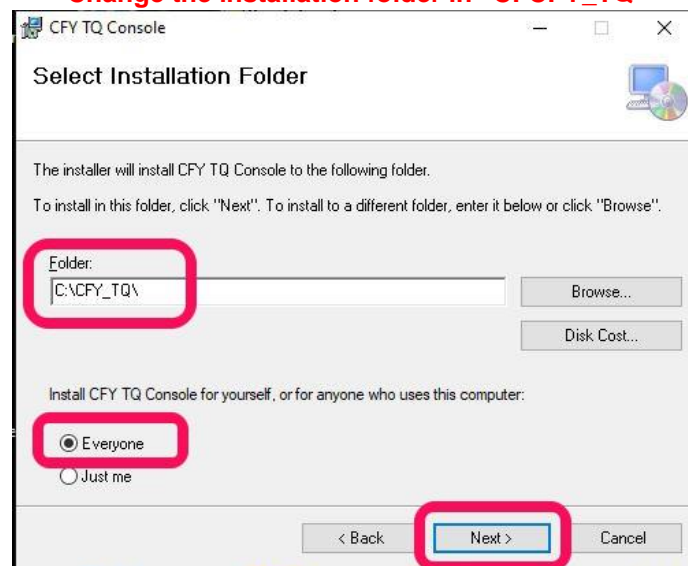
Change the installation folder in "C:\CFY_TQ"

CFY TQ Console

Select Installation Folder

The installer will install CFY TQ Console to the following folder.

To install in this folder, click "Next". To install to a different folder, enter it below or click "Browse".

Folder:
C:\CFY_TQ\

Browse...

Disk Cost...

Install CFY TQ Console for yourself, or for anyone who uses this computer:

Everyone

Just me

< Back

Next >

Cancel